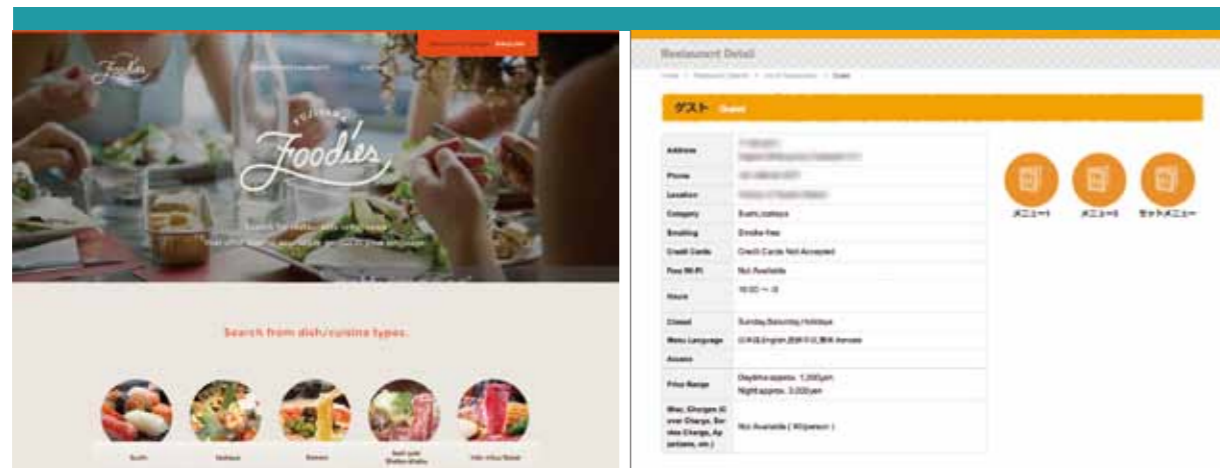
Foodies

Foodies

Search from dish/cuisine types.

Sushi

Izakaya

Ramen

Restaurant Detail

ゲスト Guest

| Address | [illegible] |
|---|---|
| Phone | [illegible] |
| Location | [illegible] |
| Category | Sushi,Izakaya |
| Smoking | Smoke free |
| Credit Cards | Credit Cards Not Accepted |
| Free Wi-Fi | Not Available |
| Hours | 18:00 ～ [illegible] |
| Closed | Sunday,Saturday,Holidays |
| Menu Language | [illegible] |
| Access | |
| Price Range | Daytime approx. 1,000yen Night approx. 3,000yen |
| Misc. Charges (Cover Charge, Service Charge, Appetizers, etc.) | Not Available ( ¥0/person ) |

メニュー1

メニュー2

セットメニュー